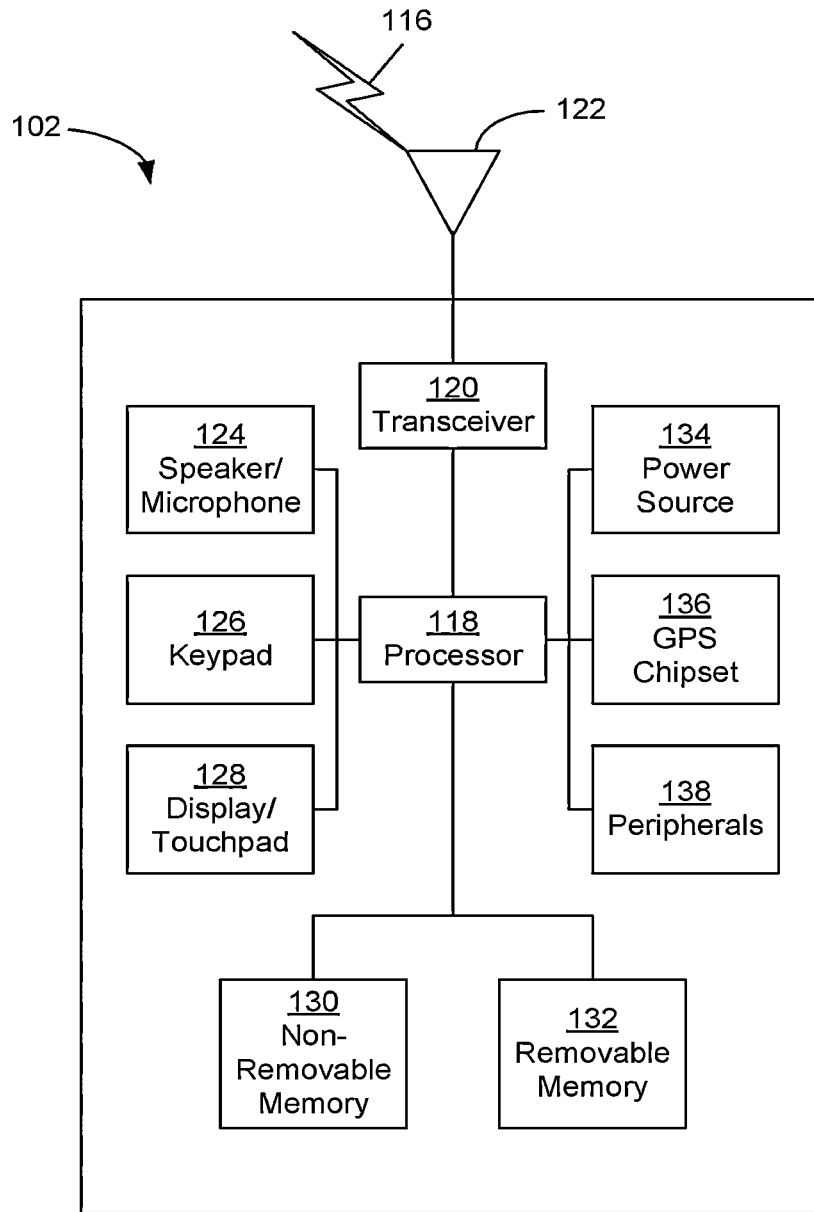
116

122

102

120
Transceiver

124
Speaker/
Microphone

134
Power
Source

126
Keypad

118
Processor

136
GPS
Chipset

128
Display/
Touchpad

138
Peripherals

130
Non-
Removable
Memory

132
Removable
Memory